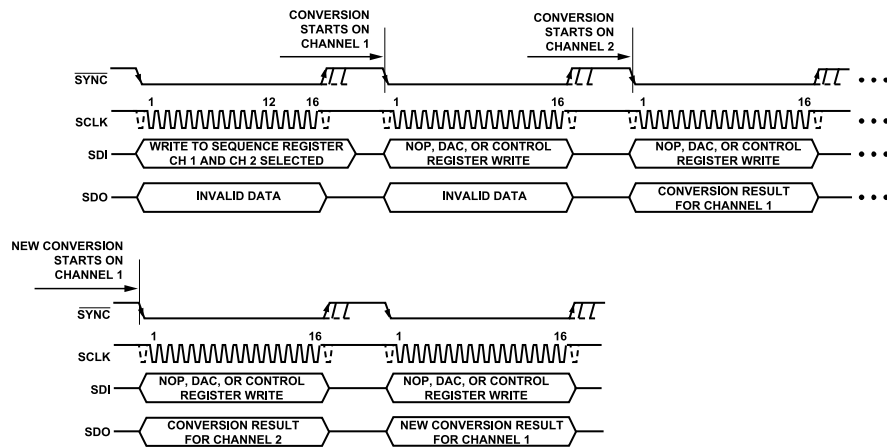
CONVERSION STARTS ON CHANNEL 1

CONVERSION STARTS ON CHANNEL 2

$\overline{SYNC}$

SCLK

1 12 16

1 16

1 16

SDI

WRITE TO SEQUENCE REGISTER CH 1 AND CH 2 SELECTED

NOP, DAC, OR CONTROL REGISTER WRITE

NOP, DAC, OR CONTROL REGISTER WRITE

SDO

INVALID DATA

INVALID DATA

CONVERSION RESULT FOR CHANNEL 1

NEW CONVERSION STARTS ON CHANNEL 1

$\overline{SYNC}$

SCLK

1 16

1 16

SDI

NOP, DAC, OR CONTROL REGISTER WRITE

NOP, DAC, OR CONTROL REGISTER WRITE

SDO

CONVERSION RESULT FOR CHANNEL 2

NEW CONVERSION RESULT FOR CHANNEL 1